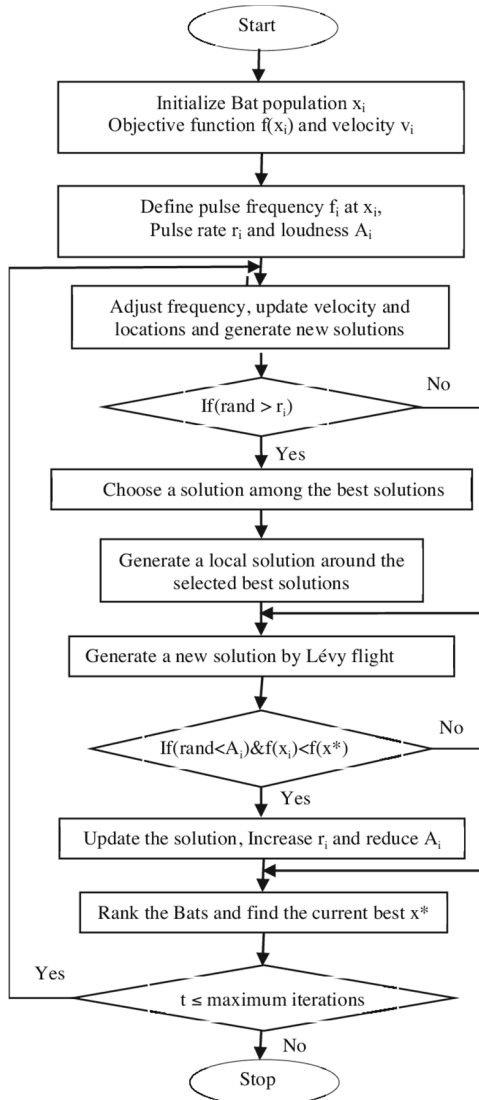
Start

Initialize Bat population $x_i$
Objective function $f(x_i)$ and velocity $v_i$

Define pulse frequency $f_i$ at $x_i$,
Pulse rate $r_i$ and loudness $A_i$

Adjust frequency, update velocity and locations and generate new solutions

If(rand > $r_i$)

No

Yes

Choose a solution among the best solutions

Generate a local solution around the selected best solutions

Generate a new solution by Lévy flight

If(rand<$A_i$)&f($x_i$)<f(x*)

No

Yes

Update the solution, Increase $r_i$ and reduce $A_i$

Rank the Bats and find the current best x*

Yes

t ≤ maximum iterations

No

Stop